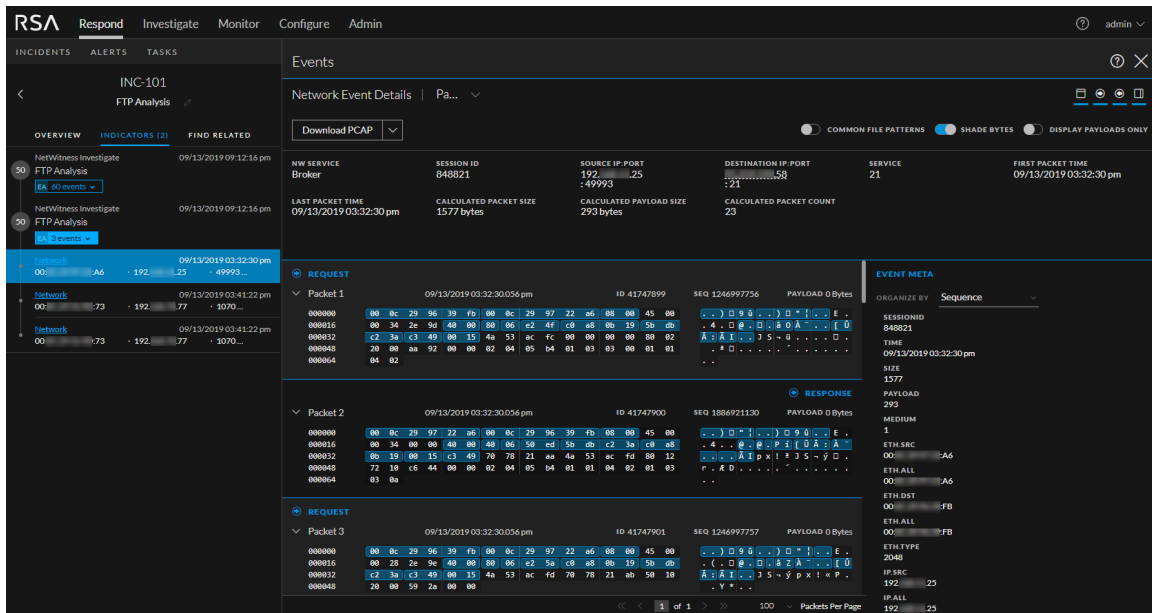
RSA Respond Investigate Monitor Configure Admin admin

INCIDENTS ALERTS TASKS

INC-101
FTP Analysis

OVERVIEW INDICATORS (2) FIND RELATED

50 NetWitness Investigate 09/13/2019 09:12:16 pm
FTP Analysis
EA 60 events

50 NetWitness Investigate 09/13/2019 09:12:16 pm
FTP Analysis
EA 3 events

Network 09/13/2019 03:32:30 pm
00:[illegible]:A6 · 192.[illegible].25 · 49993 ...

Network 09/13/2019 03:41:22 pm
00:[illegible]:73 · 192.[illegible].77 · 1070 ...

Network 09/13/2019 03:41:22 pm
00:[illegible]:73 · 192.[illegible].77 · 1070 ...

Events

Network Event Details | Pa...

Download PCAP

COMMON FILE PATTERNS SHADE BYTES DISPLAY PAYLOADS ONLY

NW SERVICE
Broker

SESSION ID
848821

SOURCE IP:PORT
192.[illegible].25
:49993

DESTINATION IP:PORT
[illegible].58
:21

SERVICE
21

FIRST PACKET TIME
09/13/2019 03:32:30 pm

LAST PACKET TIME
09/13/2019 03:32:30 pm

CALCULATED PACKET SIZE
1577 bytes

CALCULATED PAYLOAD SIZE
293 bytes

CALCULATED PACKET COUNT
23

REQUEST

Packet 1 09/13/2019 03:32:30.056 pm ID 41747899 SEQ 1246997756 PAYLOAD 0 Bytes
000000 00 0c 29 96 39 fb 00 0c 29 97 22 a6 08 00 45 00
000016 00 34 2e 9d 40 00 80 06 e2 4f c0 a8 0b 19 5b db
000032 c2 3a c3 49 00 15 4a 53 ac fc 00 00 00 00 80 02
000048 20 00 aa 92 00 00 02 04 05 b4 01 03 03 00 01 01
000064 04 02

RESPONSE

Packet 2 09/13/2019 03:32:30.056 pm ID 41747900 SEQ 1886921130 PAYLOAD 0 Bytes
000000 00 0c 29 97 22 a6 00 0c 29 96 39 fb 08 00 45 00
000016 00 34 00 00 40 00 40 06 50 ed 5b db c2 3a c0 a8
000032 0b 19 00 15 c3 49 70 78 21 aa 4a 53 ac fd 80 12
000048 72 10 c6 44 00 00 02 04 05 b4 01 01 04 02 01 03
000064 03 0a

REQUEST

Packet 3 09/13/2019 03:32:30.056 pm ID 41747901 SEQ 1246997757 PAYLOAD 0 Bytes
000000 00 0c 29 96 39 fb 00 0c 29 97 22 a6 08 00 45 00
000016 00 28 2e 9e 40 00 80 06 e2 5a c0 a8 0b 19 5b db
000032 c2 3a c3 49 00 15 4a 53 ac fd 70 78 21 ab 50 10
000048 20 00 59 2a 00 00

1 of 1 100 Packets Per Page

EVENT META
ORGANIZE BY Sequence
SESSIONID
848821
TIME
09/13/2019 03:32:30 pm
SIZE
1577
PAYLOAD
293
MEDIUM
1
ETH.SRC
00:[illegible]:A6
ETH.ALL
00:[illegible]:A6
ETH.DST
00:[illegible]:FB
ETH.ALL
00:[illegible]:FB
ETH.TYPE
2048
IP.SRC
192.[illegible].25
IP.ALL
192.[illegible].25